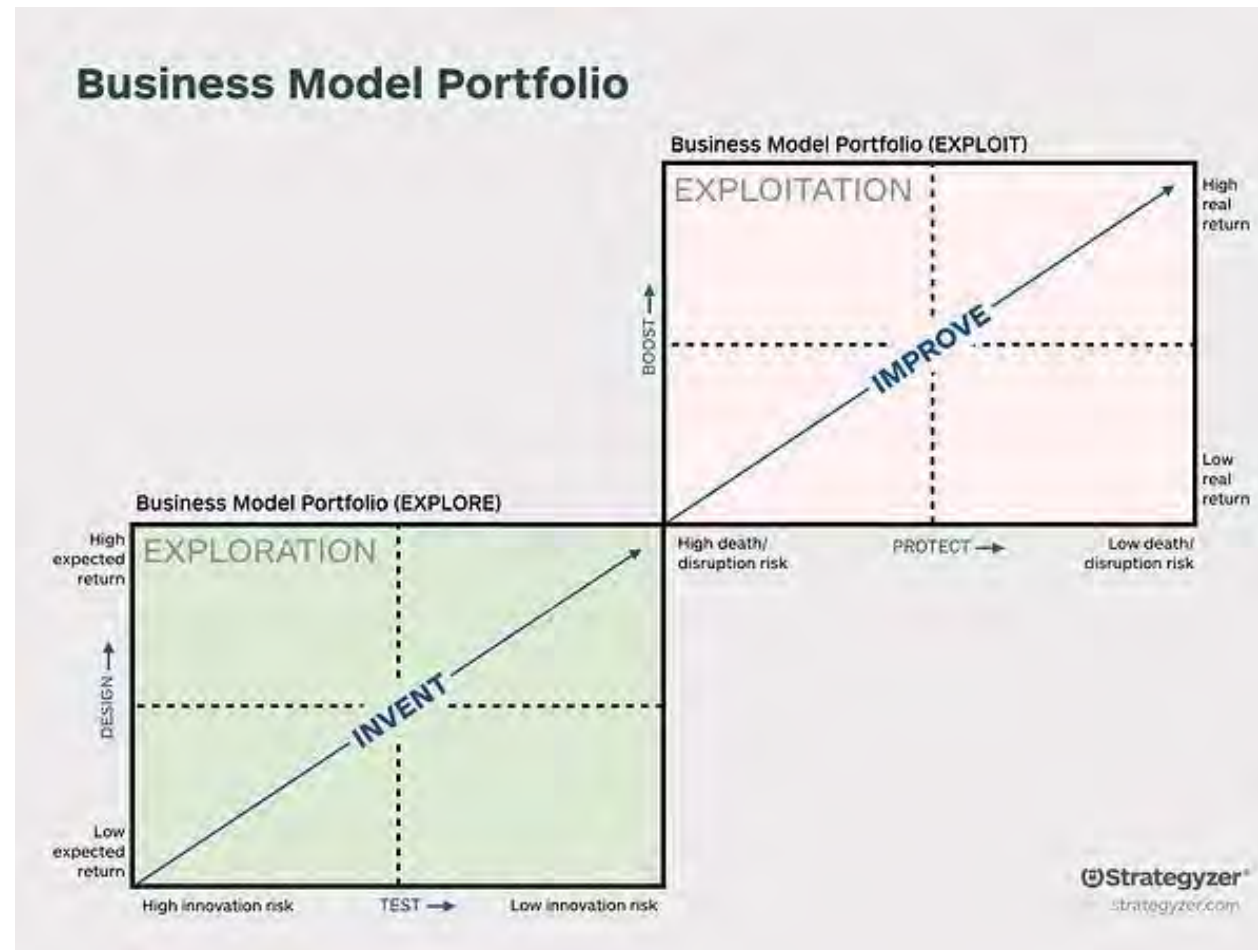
Business Model Portfolio

Business Model Portfolio (EXPLOIT)

EXPLOITATION

High real return

BOOST →

IMPROVE

Low real return

High death/ disruption risk

PROTECT →

Low death/ disruption risk

Business Model Portfolio (EXPLORE)

High expected return

EXPLORATION

DESIGN →

INVENT

Low expected return

High innovation risk

TEST →

Low innovation risk

Strategyzer
strategyzer.com